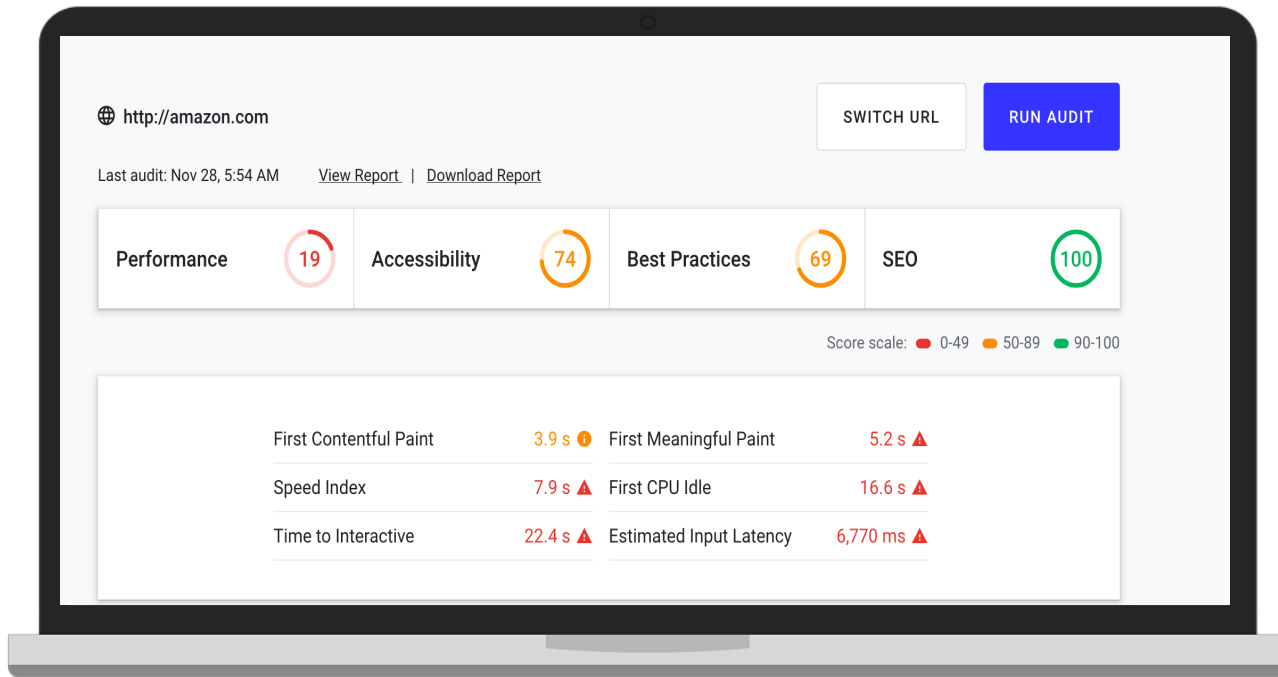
http://amazon.com

SWITCH URL

RUN AUDIT

Last audit: Nov 28, 5:54 AM View Report | Download Report

| Performance 19 | Accessibility 74 | Best Practices 69 | SEO 100 |
|---|---|---|---|

Score scale: 0-49 50-89 90-100

| | | | |
|---|---|---|---|
| First Contentful Paint | 3.9 s | First Meaningful Paint | 5.2 s |
| Speed Index | 7.9 s | First CPU Idle | 16.6 s |
| Time to Interactive | 22.4 s | Estimated Input Latency | 6,770 ms |